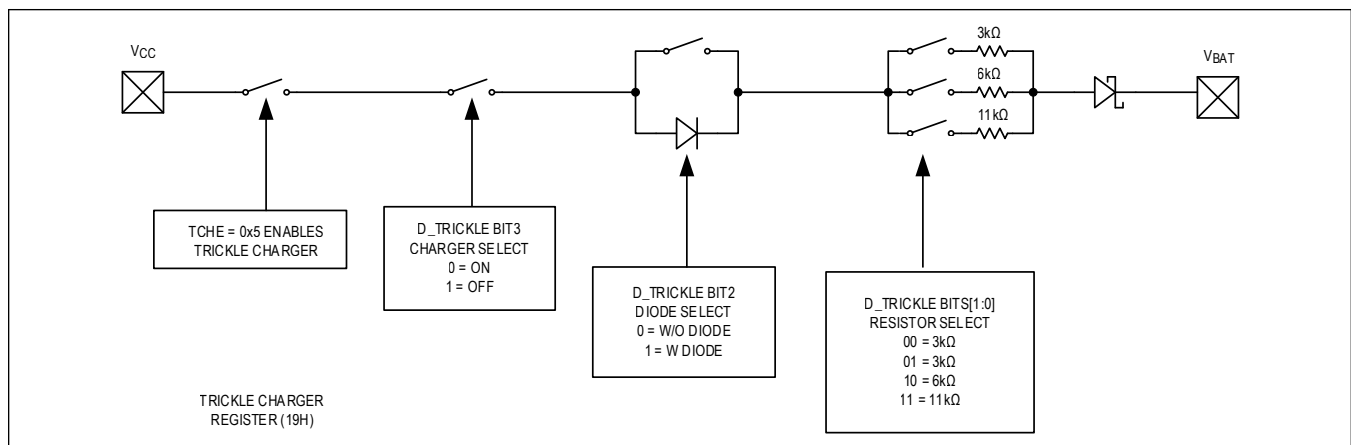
$V_{CC}$

$3k\Omega$

$6k\Omega$

$11k\Omega$

$V_{BAT}$

TCHE = 0x5 ENABLES TRICKLE CHARGER

D_TRICKLE BIT3
CHARGER SELECT
0 = ON
1 = OFF

D_TRICKLE BIT2
DIODE SELECT
0 = W/O DIODE
1 = W DIODE

D_TRICKLE BITS[1:0]
RESISTOR SELECT
00 = $3k\Omega$
01 = $3k\Omega$
10 = $6k\Omega$
11 = $11k\Omega$

TRICKLE CHARGER
REGISTER (19H)